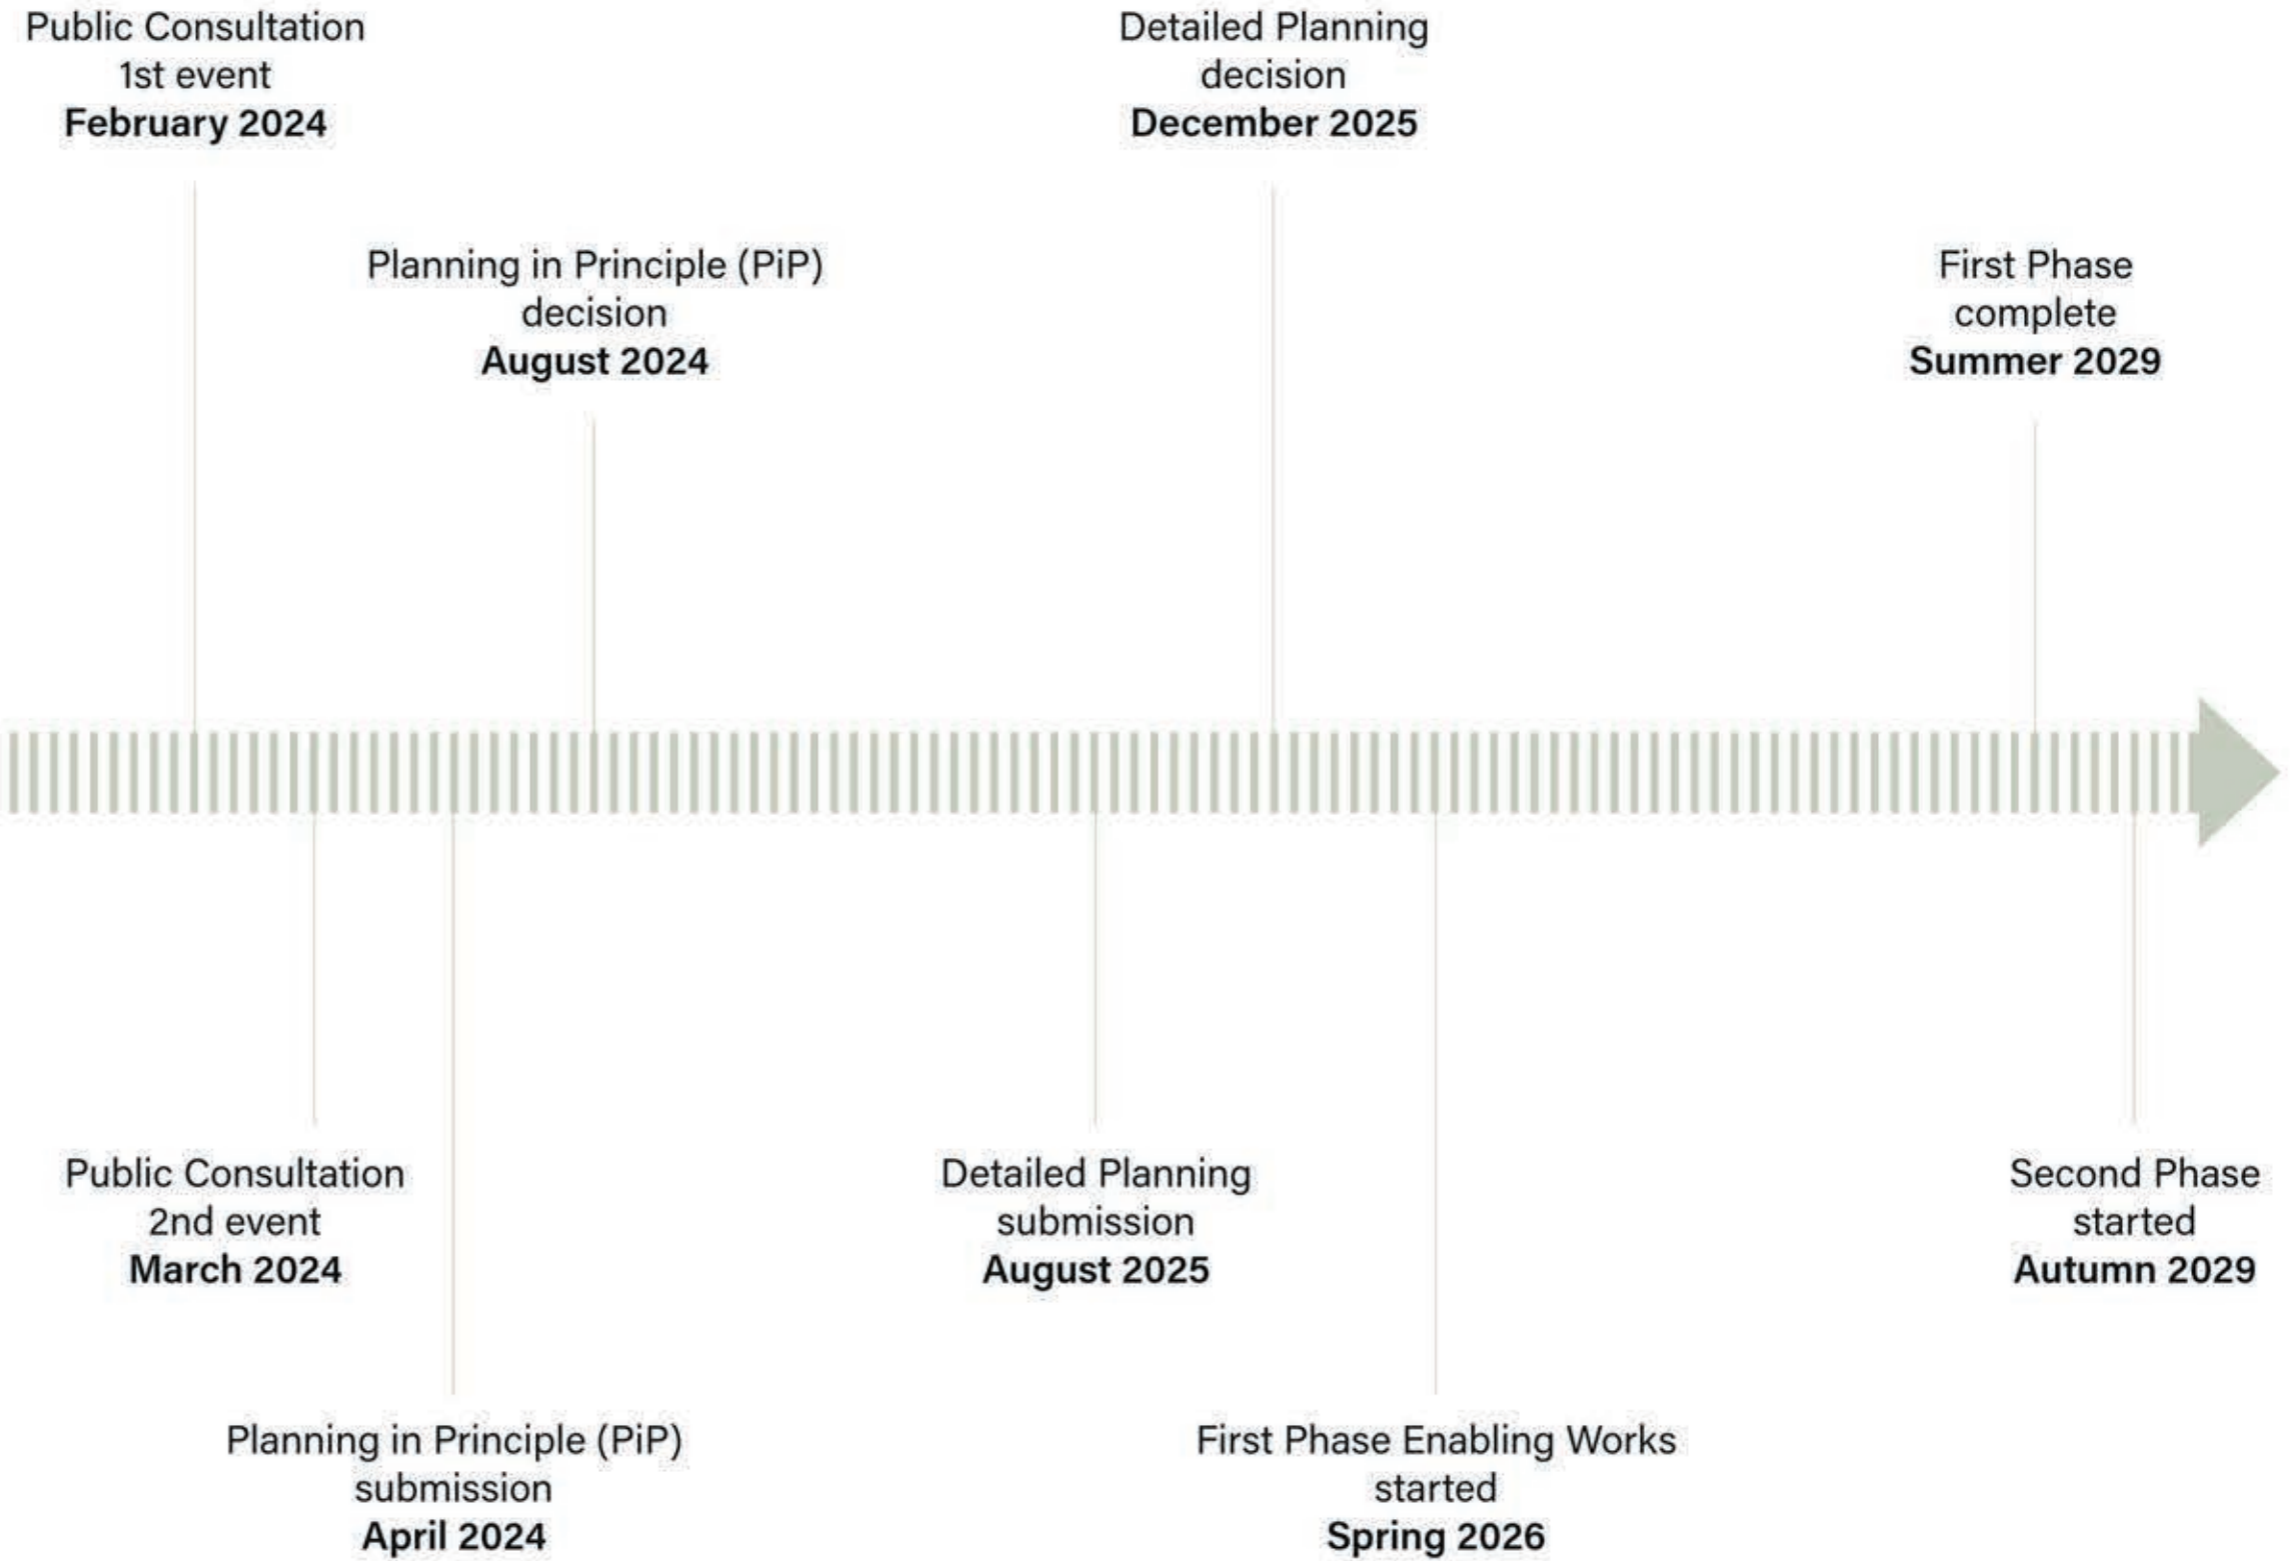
Public Consultation
1st event
**February 2024**

Public Consultation
2nd event
**March 2024**

Planning in Principle (PiP)
submission
**April 2024**

Planning in Principle (PiP)
decision
**August 2024**

Detailed Planning
submission
**August 2025**

Detailed Planning
decision
**December 2025**

First Phase Enabling Works
started
**Spring 2026**

First Phase
complete
**Summer 2029**

Second Phase
started
**Autumn 2029**